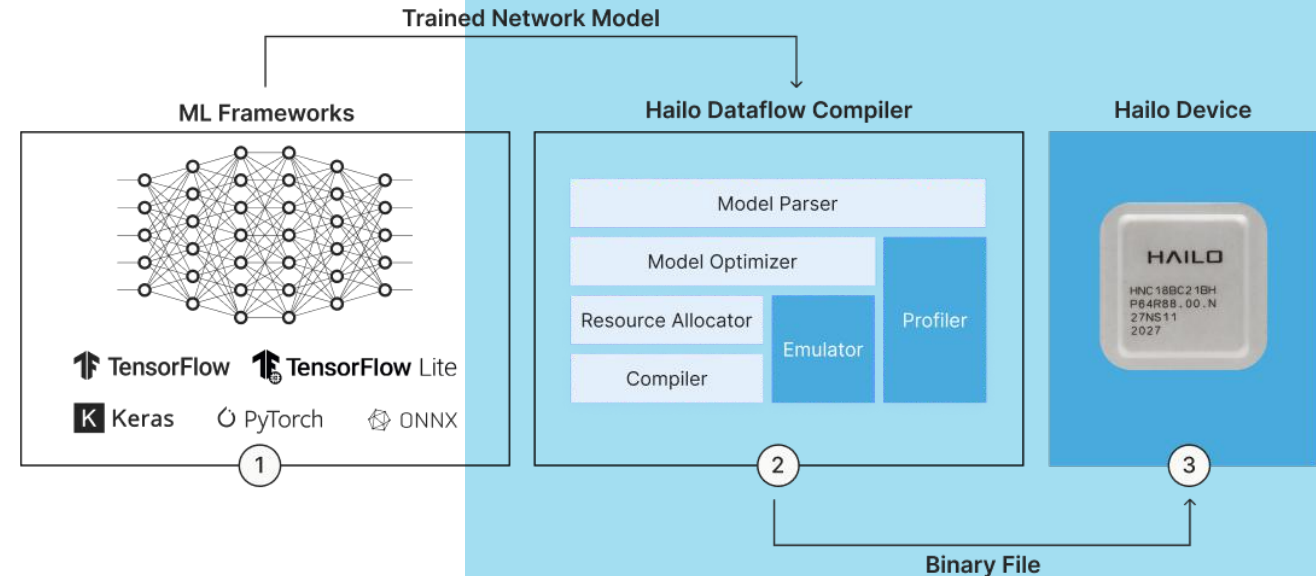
Trained Network Model

ML Frameworks

TensorFlow TensorFlow Lite

K Keras PyTorch ONNX

1

Hailo Dataflow Compiler

Model Parser

Model Optimizer

Resource Allocator

Compiler

Emulator

Profiler

2

Hailo Device

HAILO

HNC18BC21BH
P64R88.00.N
27NS11
2027

3

Binary File